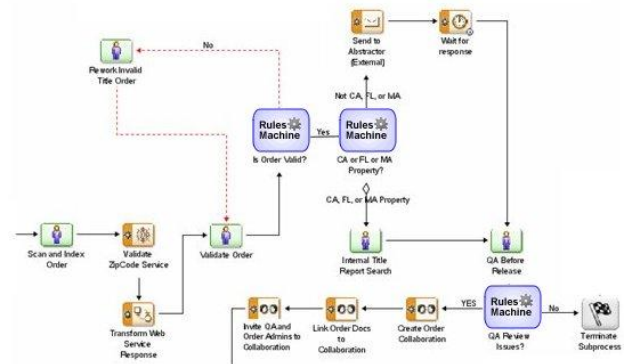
No

Rework Invalid Title Order

Send to Abstractor [External]

Wait for response

Not CA, FL, or MA

Rules Machine

Is Order Valid?

Yes

Rules Machine

CA or FL or MA Property?

CA, FL, or MA Property

Scan and Index Order

Validate ZipCode Service

Validate Order

Internal Title Report Search

QA Before Release

Transform Web Service Response

Invite QA and Order Admins to Collaboration

Link Order Docs to Collaboration

Create Order Collaboration

YES

Rules Machine

QA Review Issues?

No

Terminate Subprocess